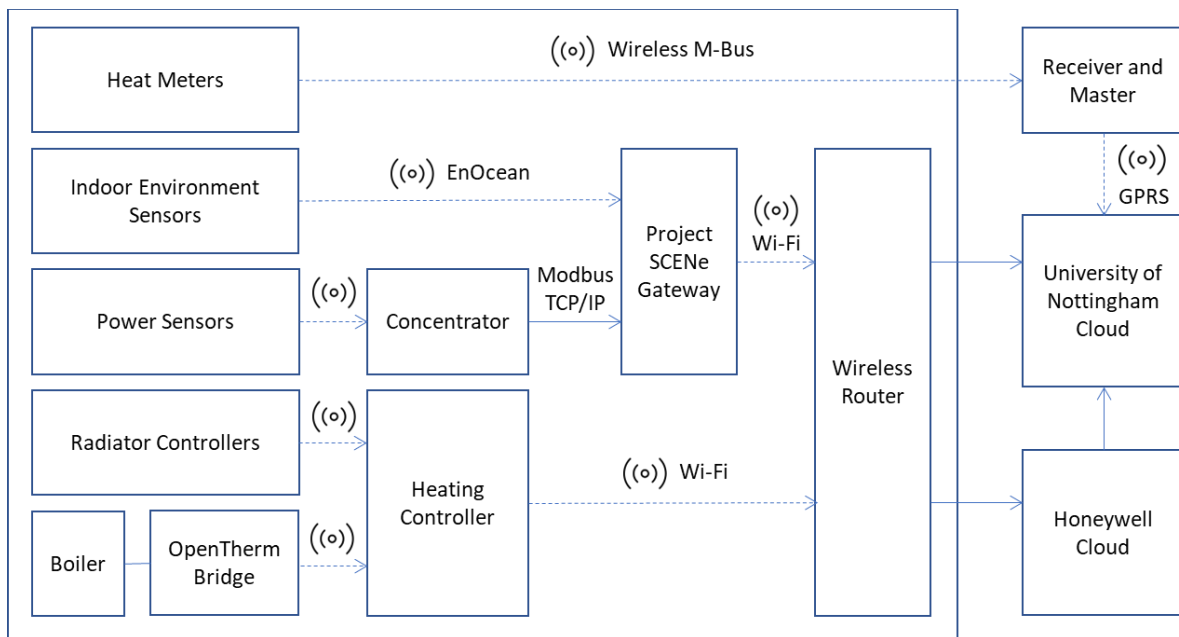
Heat Meters

Wireless M-Bus

Receiver and Master

GPRS

Indoor Environment Sensors

EnOcean

Project SCENe Gateway

Wi-Fi

Wireless Router

University of Nottingham Cloud

Power Sensors

Concentrator

Modbus TCP/IP

Radiator Controllers

Heating Controller

Wi-Fi

Honeywell Cloud

Boiler

OpenTherm Bridge